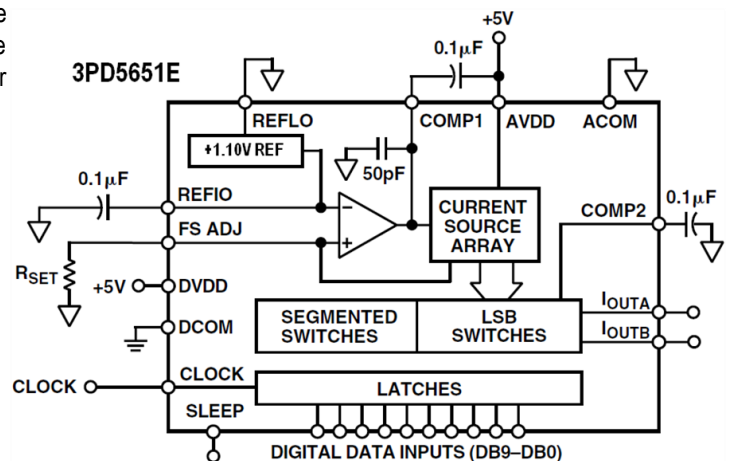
e
e
r

3PD5651E

+5V
0.1μF
REFLO
COMP1
AVDD
ACOM
+1.10V REF
50pF
0.1μF
REFIO
CURRENT SOURCE ARRAY
COMP2
0.1μF
FS ADJ
$R_{SET}$
+5V
DVDD
DCOM
SEGMENTED SWITCHES
LSB SWITCHES
$I_{OUTA}$
$I_{OUTB}$
CLOCK
CLOCK
LATCHES
SLEEP
DIGITAL DATA INPUTS (DB9–DB0)